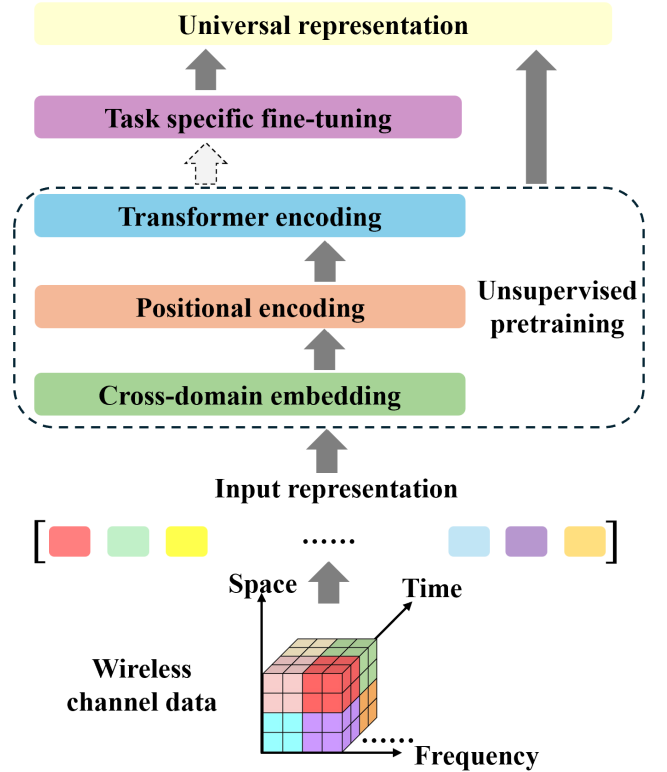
Universal representation

Task specific fine-tuning

Transformer encoding

Positional encoding

Cross-domain embedding

Unsupervised pretraining

Input representation

[ …… ]

Space

Time

Wireless channel data

……

Frequency